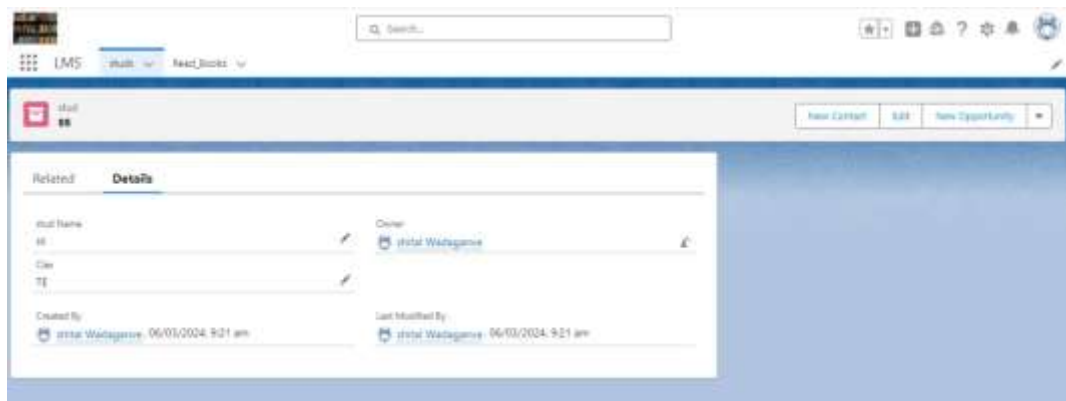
Q Search...

LMS studs Read_Books

stud
ss

New Contact Edit New Opportunity

Related Details

stud Name
ss

Owner
shital Wadageve

Clas
TE

Created By
shital Wadageve, 06/03/2024, 9:21 am

Last Modified By
shital Wadageve, 06/03/2024, 9:21 am